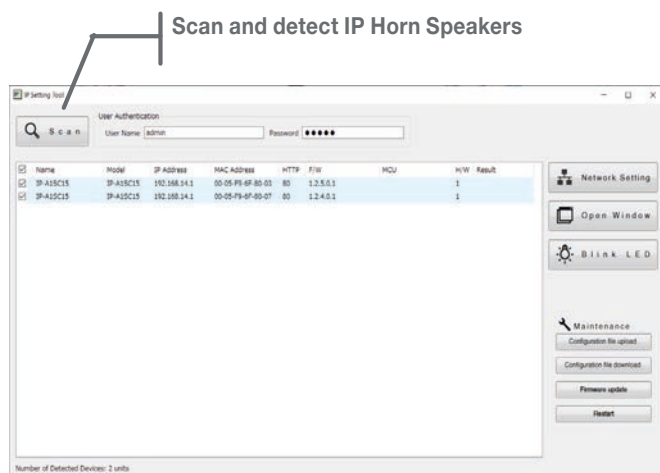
Scan and detect IP Horn Speakers

IP Setting Tool

Scan

User Authentication

User Name admin

Password •••••

| | Name | Model | IP Address | MAC Address | HTTP | F/W | MCU | H/W | Result |
|---|---|---|---|---|---|---|---|---|---|
| ☑ | IP-A1SC15 | IP-A1SC15 | 192.168.14.1 | 00-05-F9-6F-80-03 | 80 | 1.2.5.0.1 | | 1 | |
| ☑ | IP-A1SC15 | IP-A1SC15 | 192.168.14.1 | 00-05-F9-6F-80-07 | 80 | 1.2.4.0.1 | | 1 | |

Network Setting

Open Window

Blink LED

Maintenance

Configuration file upload

Configuration file download

Firmware update

Restart

Number of Detected Devices: 2 units